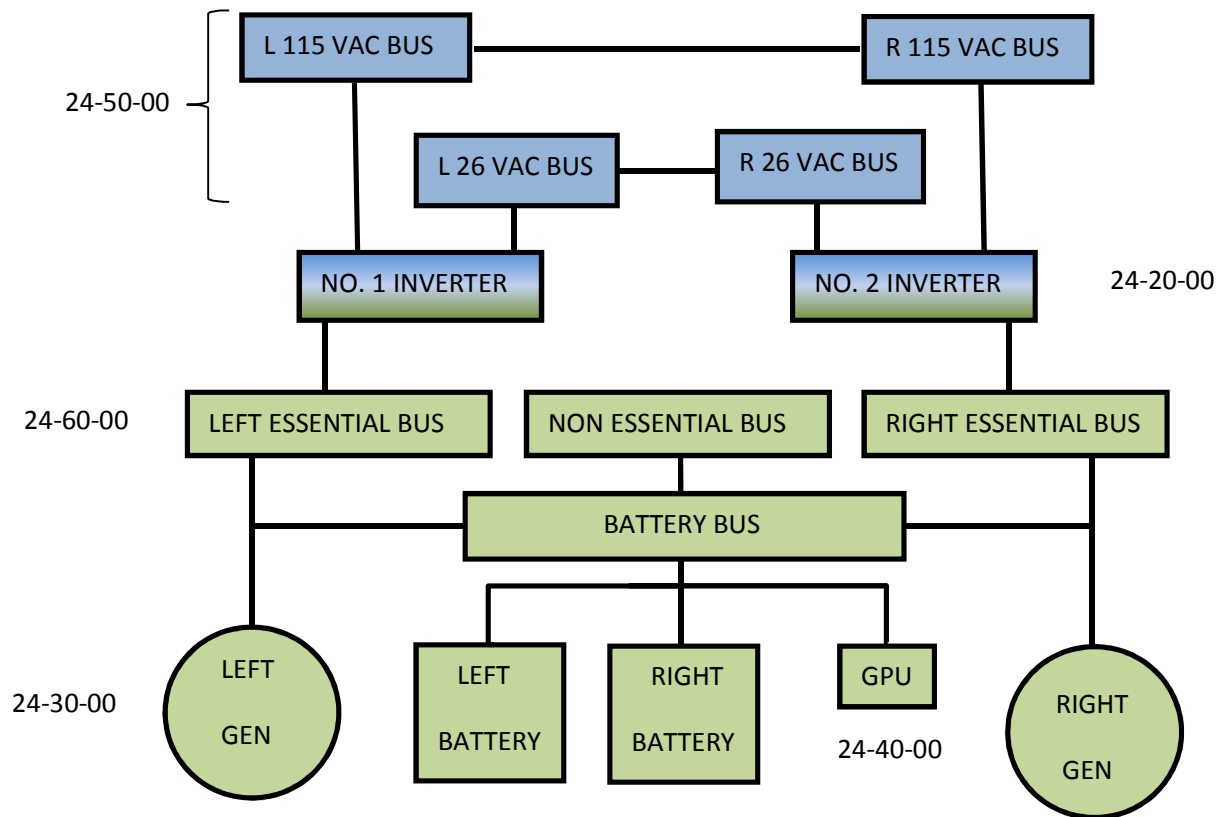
L 115 VAC BUS

R 115 VAC BUS

24-50-00

L 26 VAC BUS

R 26 VAC BUS

NO. 1 INVERTER

NO. 2 INVERTER

24-20-00

24-60-00

LEFT ESSENTIAL BUS

NON ESSENTIAL BUS

RIGHT ESSENTIAL BUS

BATTERY BUS

24-30-00

LEFT GEN

LEFT BATTERY

RIGHT BATTERY

GPU

24-40-00

RIGHT GEN